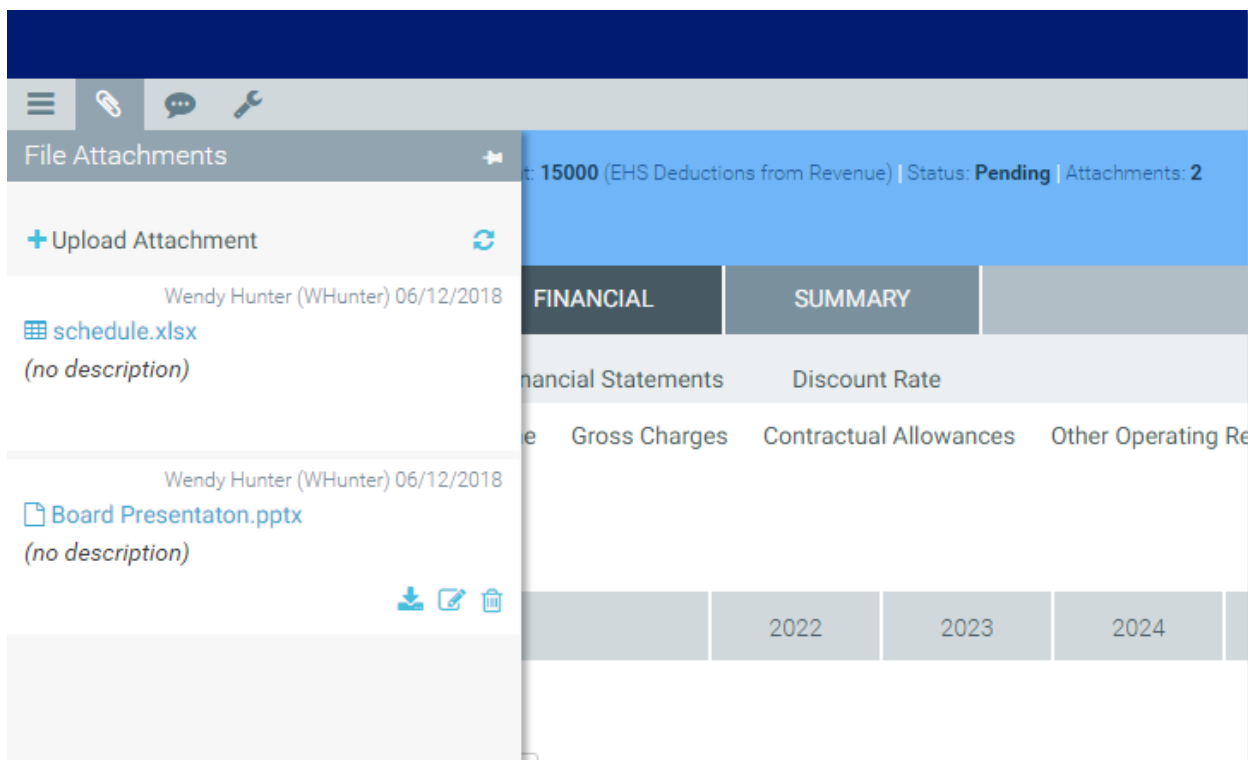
File Attachments

+ Upload Attachment

Wendy Hunter (WHunter) 06/12/2018
schedule.xlsx
(no description)

Wendy Hunter (WHunter) 06/12/2018
Board Presentaton.pptx
(no description)

t: 15000 (EHS Deductions from Revenue) | Status: Pending | Attachments: 2

FINANCIAL | SUMMARY

nancial Statements | Discount Rate

e | Gross Charges | Contractual Allowances | Other Operating Re

| 2022 | 2023 | 2024 |
|---|---|---|